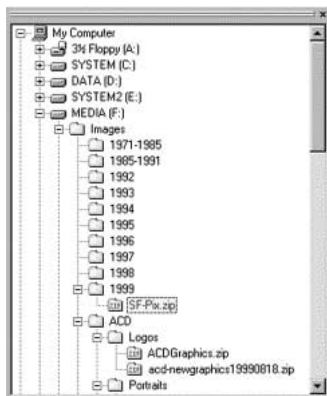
x
My Computer
3½ Floppy (A:)
SYSTEM (C:)
DATA (D:)
SYSTEM2 (E:)
MEDIA (F:)
Images
1971-1985
1985-1991
1992
1993
1994
1995
1996
1997
1998
1999
SF-Pix.zip
ACD
Logos
ACDGraphics.zip
acd-newgraphics19990818.zip
Portraits